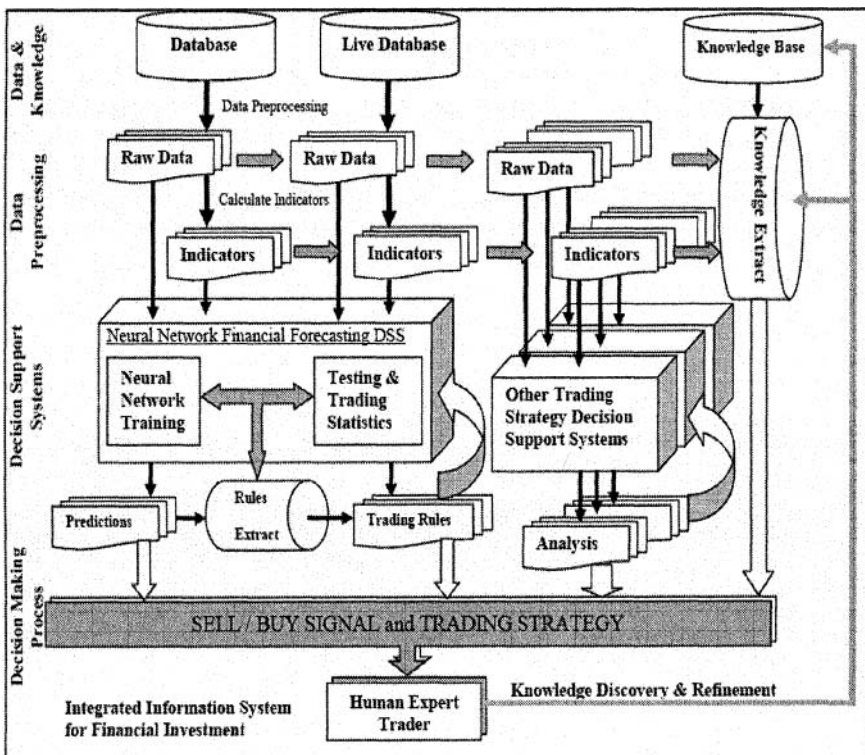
Data & Knowledge

Database

Live Database

Knowledge Base

Data Preprocessing

Data Preprocessing

Raw Data

Raw Data

Raw Data

Knowledge Extract

Calculate Indicators

Indicators

Indicators

Indicators

Decision Support Systems

Neural Network Financial Forecasting DSS

Neural Network Training

Testing & Trading Statistics

Other Trading Strategy Decision Support Systems

Predictions

Rules Extract

Trading Rules

Analysis

Decision Making Process

SELL / BUY SIGNAL and TRADING STRATEGY

Integrated Information System for Financial Investment

Human Expert Trader

Knowledge Discovery & Refinement